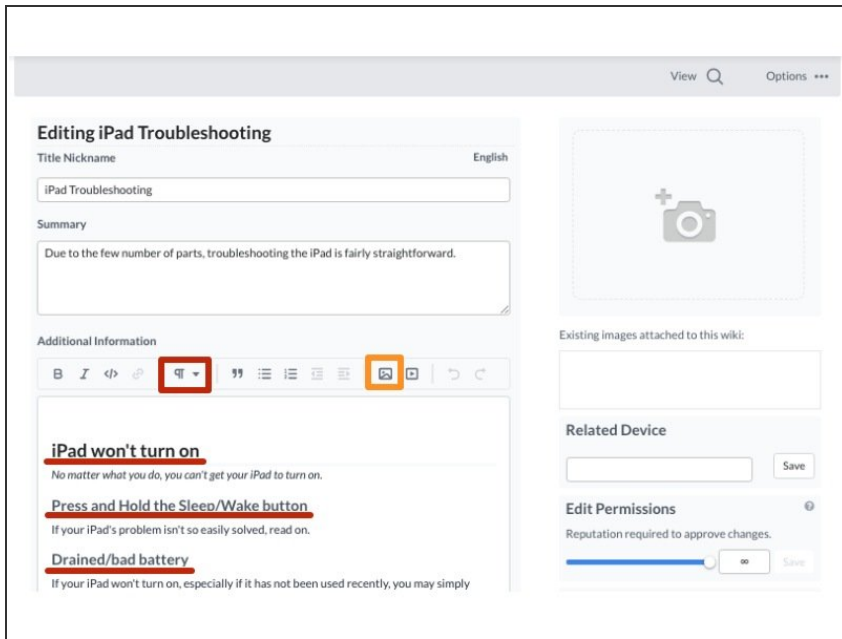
View Options •••

Editing iPad Troubleshooting

Title Nickname

English

iPad Troubleshooting

Summary

Due to the few number of parts, troubleshooting the iPad is fairly straightforward.

Additional Information

B I ¶ 99

iPad won't turn on

No matter what you do, you can't get your iPad to turn on.

Press and Hold the Sleep/Wake button

If your iPad's problem isn't so easily solved, read on.

Drained/bad battery

If your iPad won't turn on, especially if it has not been used recently, you may simply

Existing images attached to this wiki:

Related Device

Save

Edit Permissions

Reputation required to approve changes.

∞

Save